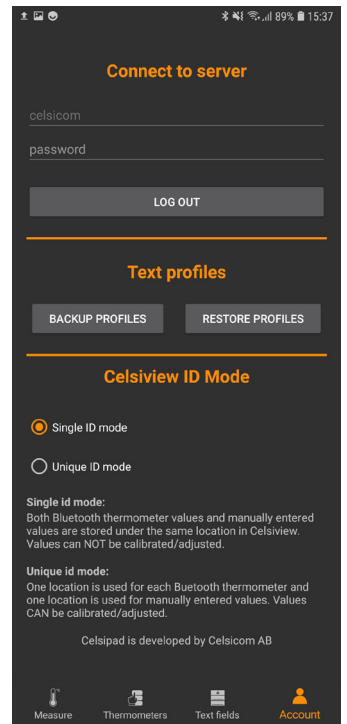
89% 15:37

Connect to server

celsicom

password

LOG OUT

Text profiles

BACKUP PROFILES

RESTORE PROFILES

Celsiview ID Mode

Single ID mode

Unique ID mode

Single id mode:
Both Bluetooth thermometer values and manually entered values are stored under the same location in Celsiview. Values can NOT be calibrated/adjusted.

Unique id mode:
One location is used for each Buetooth thermometer and one location is used for manually entered values. Values CAN be calibrated/adjusted.

Celsipad is developed by Celsicom AB

Measure Thermometers Text fields Account